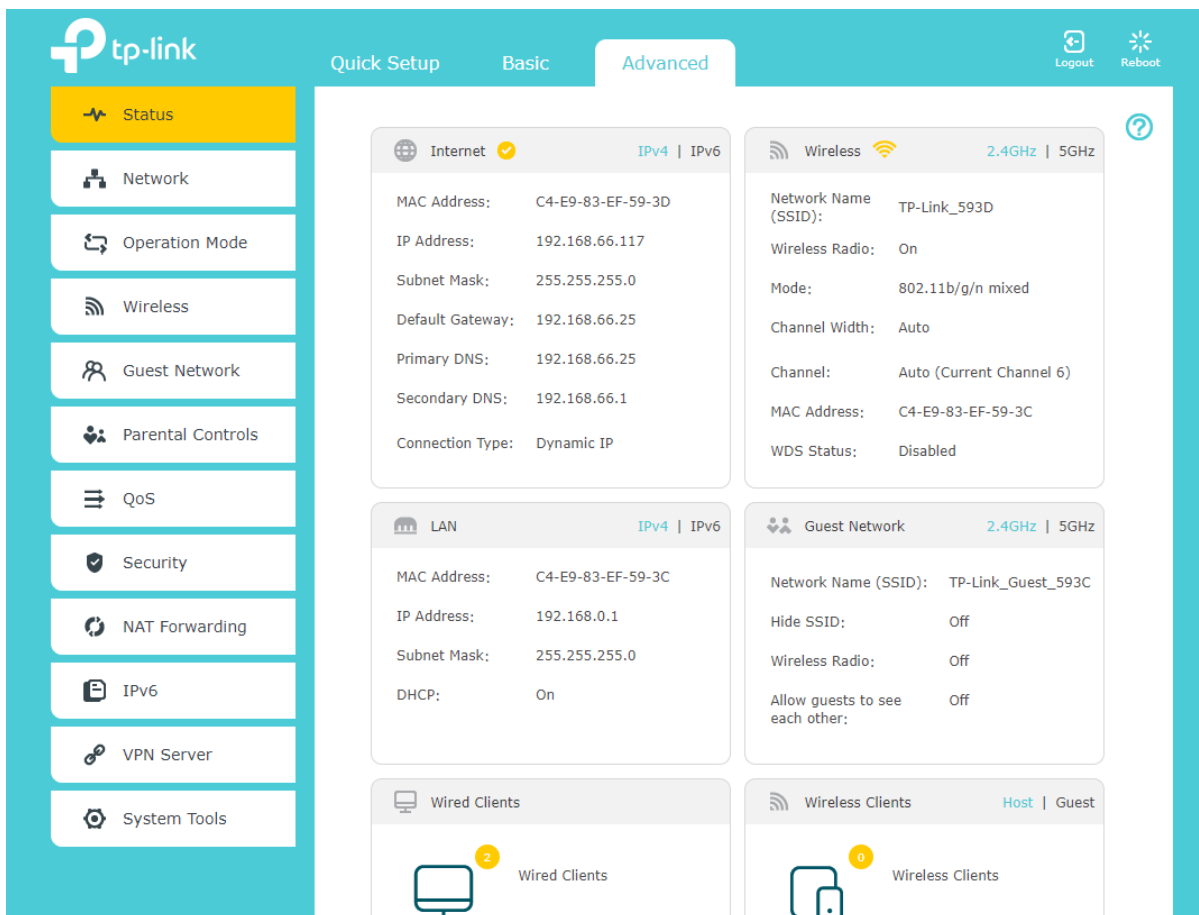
tp-link

Quick Setup Basic Advanced

Logout Reboot

Status
Network
Operation Mode
Wireless
Guest Network
Parental Controls
QoS
Security
NAT Forwarding
IPv6
VPN Server
System Tools

?

Internet IPv4 | IPv6

MAC Address: C4-E9-83-EF-59-3D
IP Address: 192.168.66.117
Subnet Mask: 255.255.255.0
Default Gateway: 192.168.66.25
Primary DNS: 192.168.66.25
Secondary DNS: 192.168.66.1
Connection Type: Dynamic IP

Wireless 2.4GHz | 5GHz

Network Name (SSID): TP-Link_593D
Wireless Radio: On
Mode: 802.11b/g/n mixed
Channel Width: Auto
Channel: Auto (Current Channel 6)
MAC Address: C4-E9-83-EF-59-3C
WDS Status: Disabled

LAN IPv4 | IPv6

MAC Address: C4-E9-83-EF-59-3C
IP Address: 192.168.0.1
Subnet Mask: 255.255.255.0
DHCP: On

Guest Network 2.4GHz | 5GHz

Network Name (SSID): TP-Link_Guest_593C
Hide SSID: Off
Wireless Radio: Off
Allow guests to see each other: Off

Wired Clients

2 Wired Clients

Wireless Clients Host | Guest

0 Wireless Clients